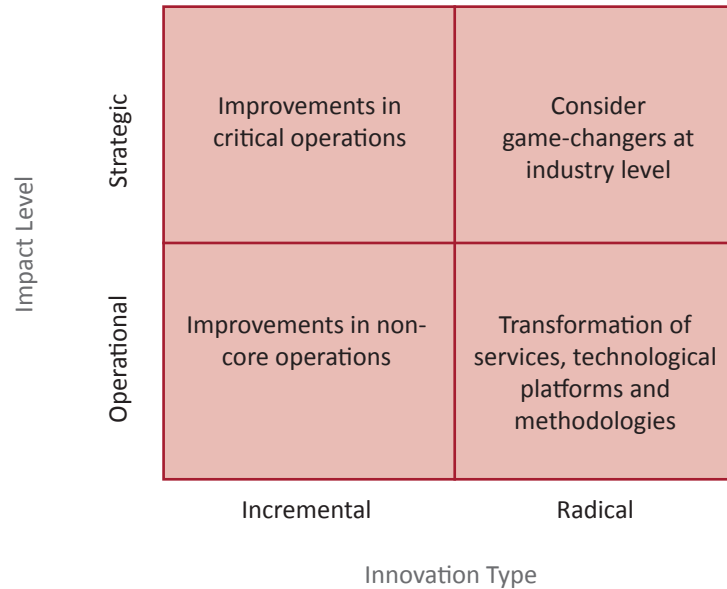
Impact Level

Strategic

Operational

Improvements in critical operations

Consider game-changers at industry level

Improvements in non-core operations

Transformation of services, technological platforms and methodologies

Incremental

Radical

Innovation Type